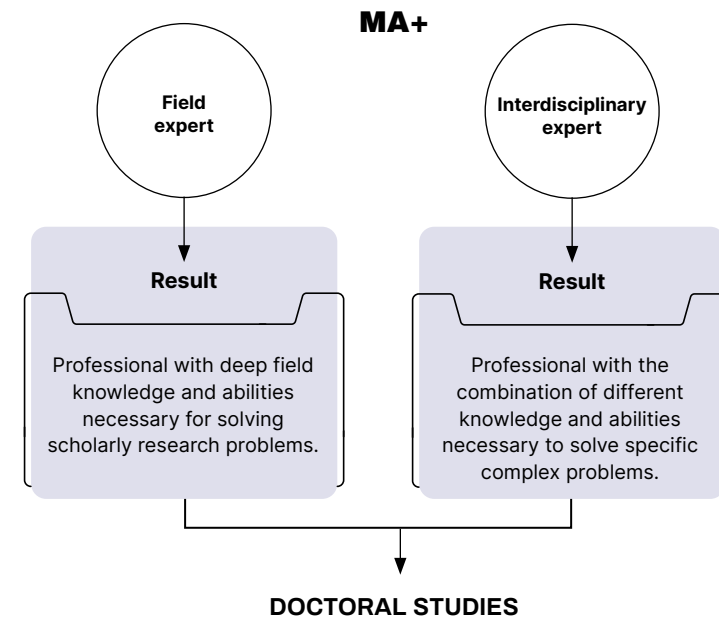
MA+

Field expert

Interdisciplinary expert

Result

Professional with deep field knowledge and abilities necessary for solving scholarly research problems.

Result

Professional with the combination of different knowledge and abilities necessary to solve specific complex problems.

DOCTORAL STUDIES